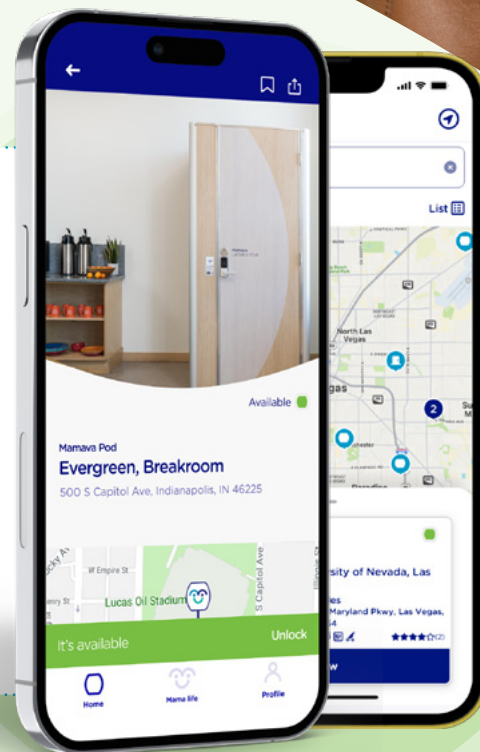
Available

Mamava Pod

Evergreen, Breakroom

500 S Capitol Ave, Indianapolis, IN 46225

W Empire St

Lucas Oil Stadium

S Capitol Ave

It's available

Unlock

Home

Mama life

Profile

List

North Las Vegas

gas

2

sity of Nevada, Las

es

Maryland Pkwy, Las Vegas,

(2)